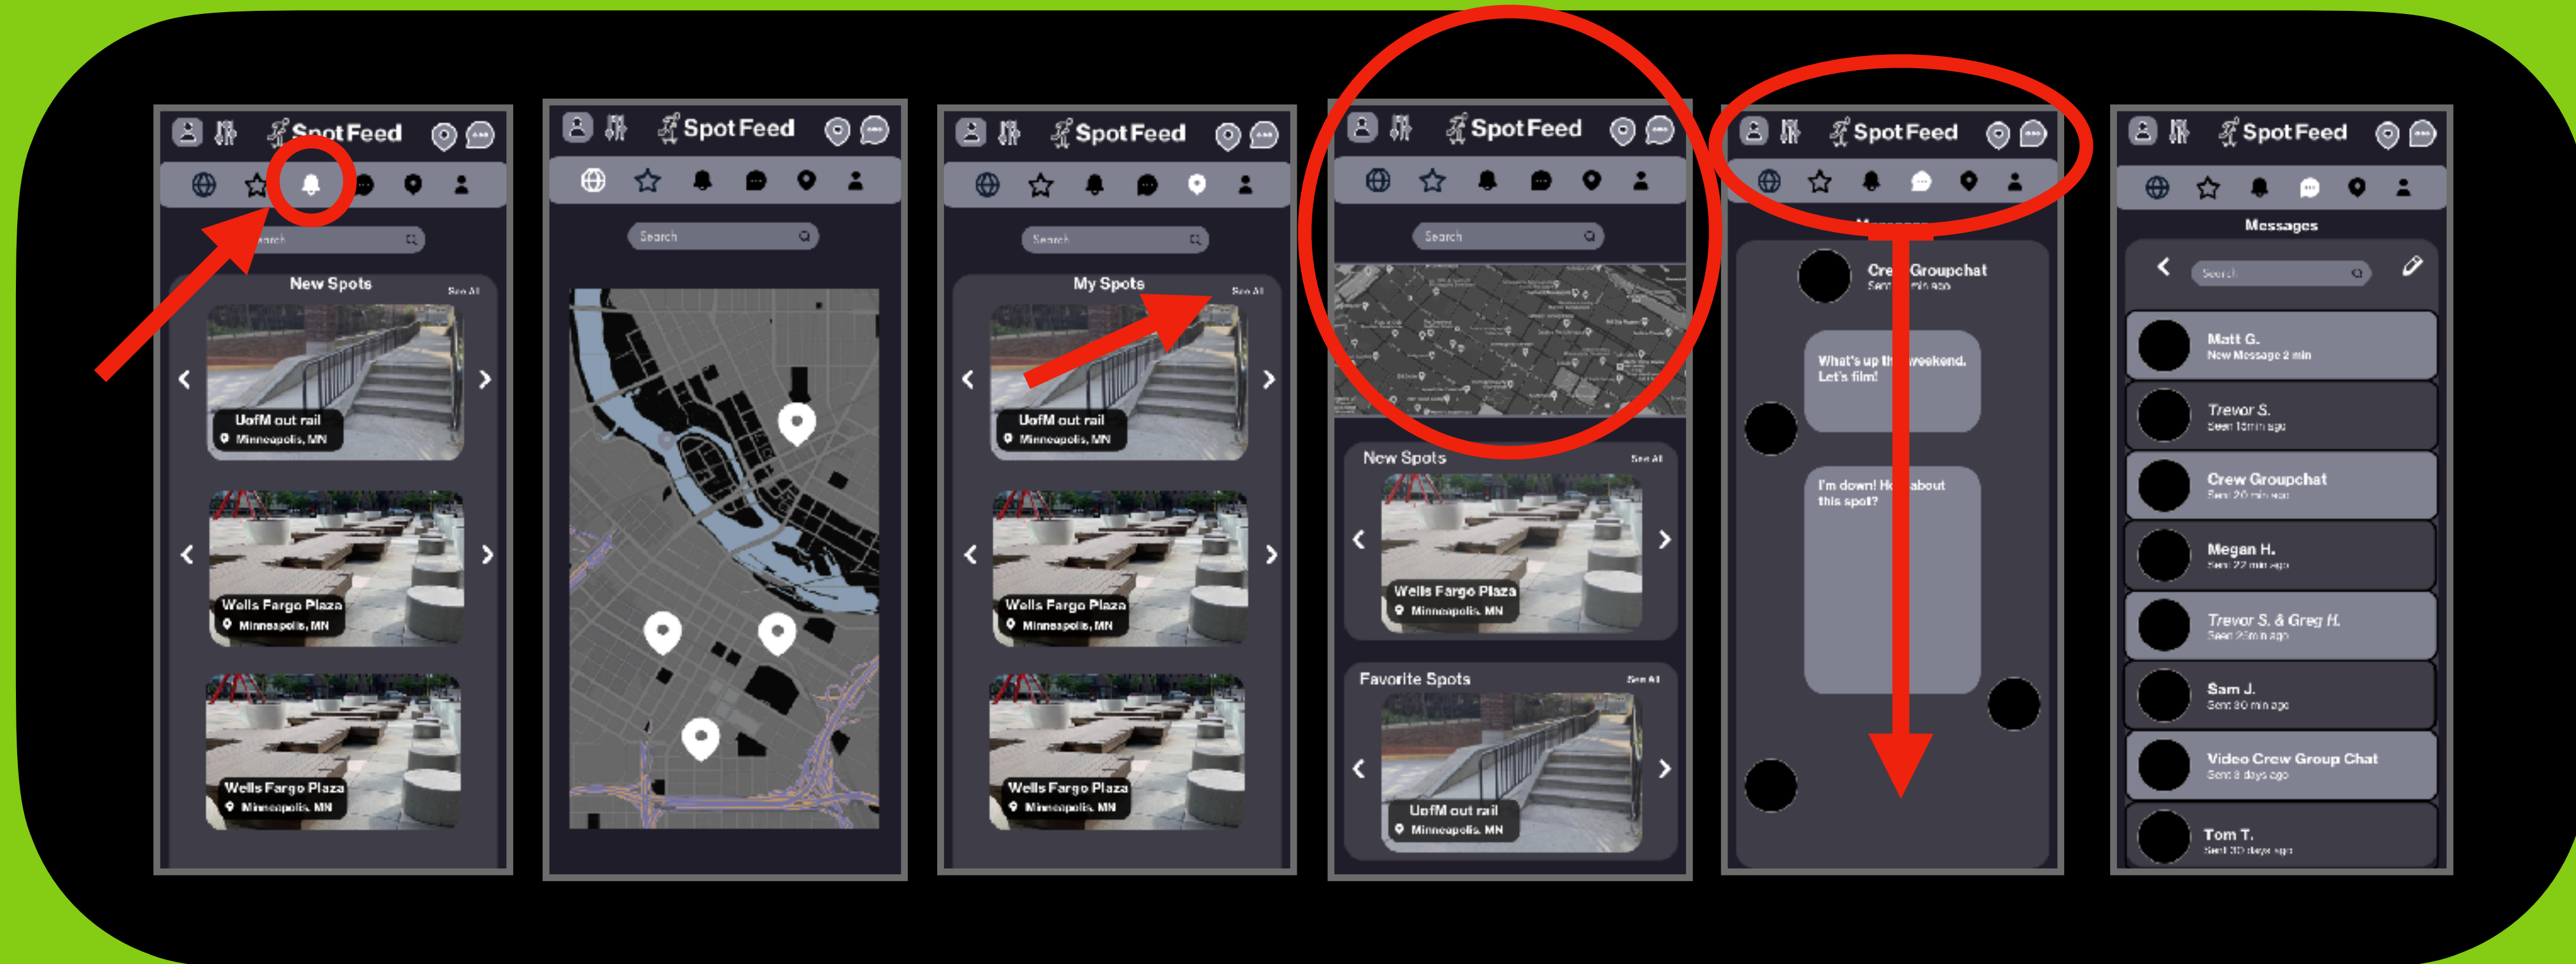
SpotFeed

Search

New Spots

See All

UofM out rail
Minneapolis, MN

Wells Fargo Plaza
Minneapolis, MN

Wells Fargo Plaza
Minneapolis, MN

SpotFeed

Search

SpotFeed

Search

My Spots

See All

UofM out rail
Minneapolis, MN

Wells Fargo Plaza
Minneapolis, MN

Wells Fargo Plaza
Minneapolis, MN

SpotFeed

Search

New Spots

See All

Wells Fargo Plaza
Minneapolis, MN

Favorite Spots

See All

UofM out rail
Minneapolis, MN

SpotFeed

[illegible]

Cre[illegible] Groupchat
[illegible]

What's up th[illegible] weekend. Let's film!

I'm down! H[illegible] about this spot?

SpotFeed

Messages

Search

Matt G.
New Message 2 min

Trevor S.
Seen 10 min ago

Crew Groupchat
Sent 20 min ago

Megan H.
Sent 22 min ago

Trevor S. & Greg H.
Seen 25 min ago

Sam J.
Sent 30 min ago

Video Crew Group Chat
Sent 3 days ago

Tom T.
Sent 30 days ago